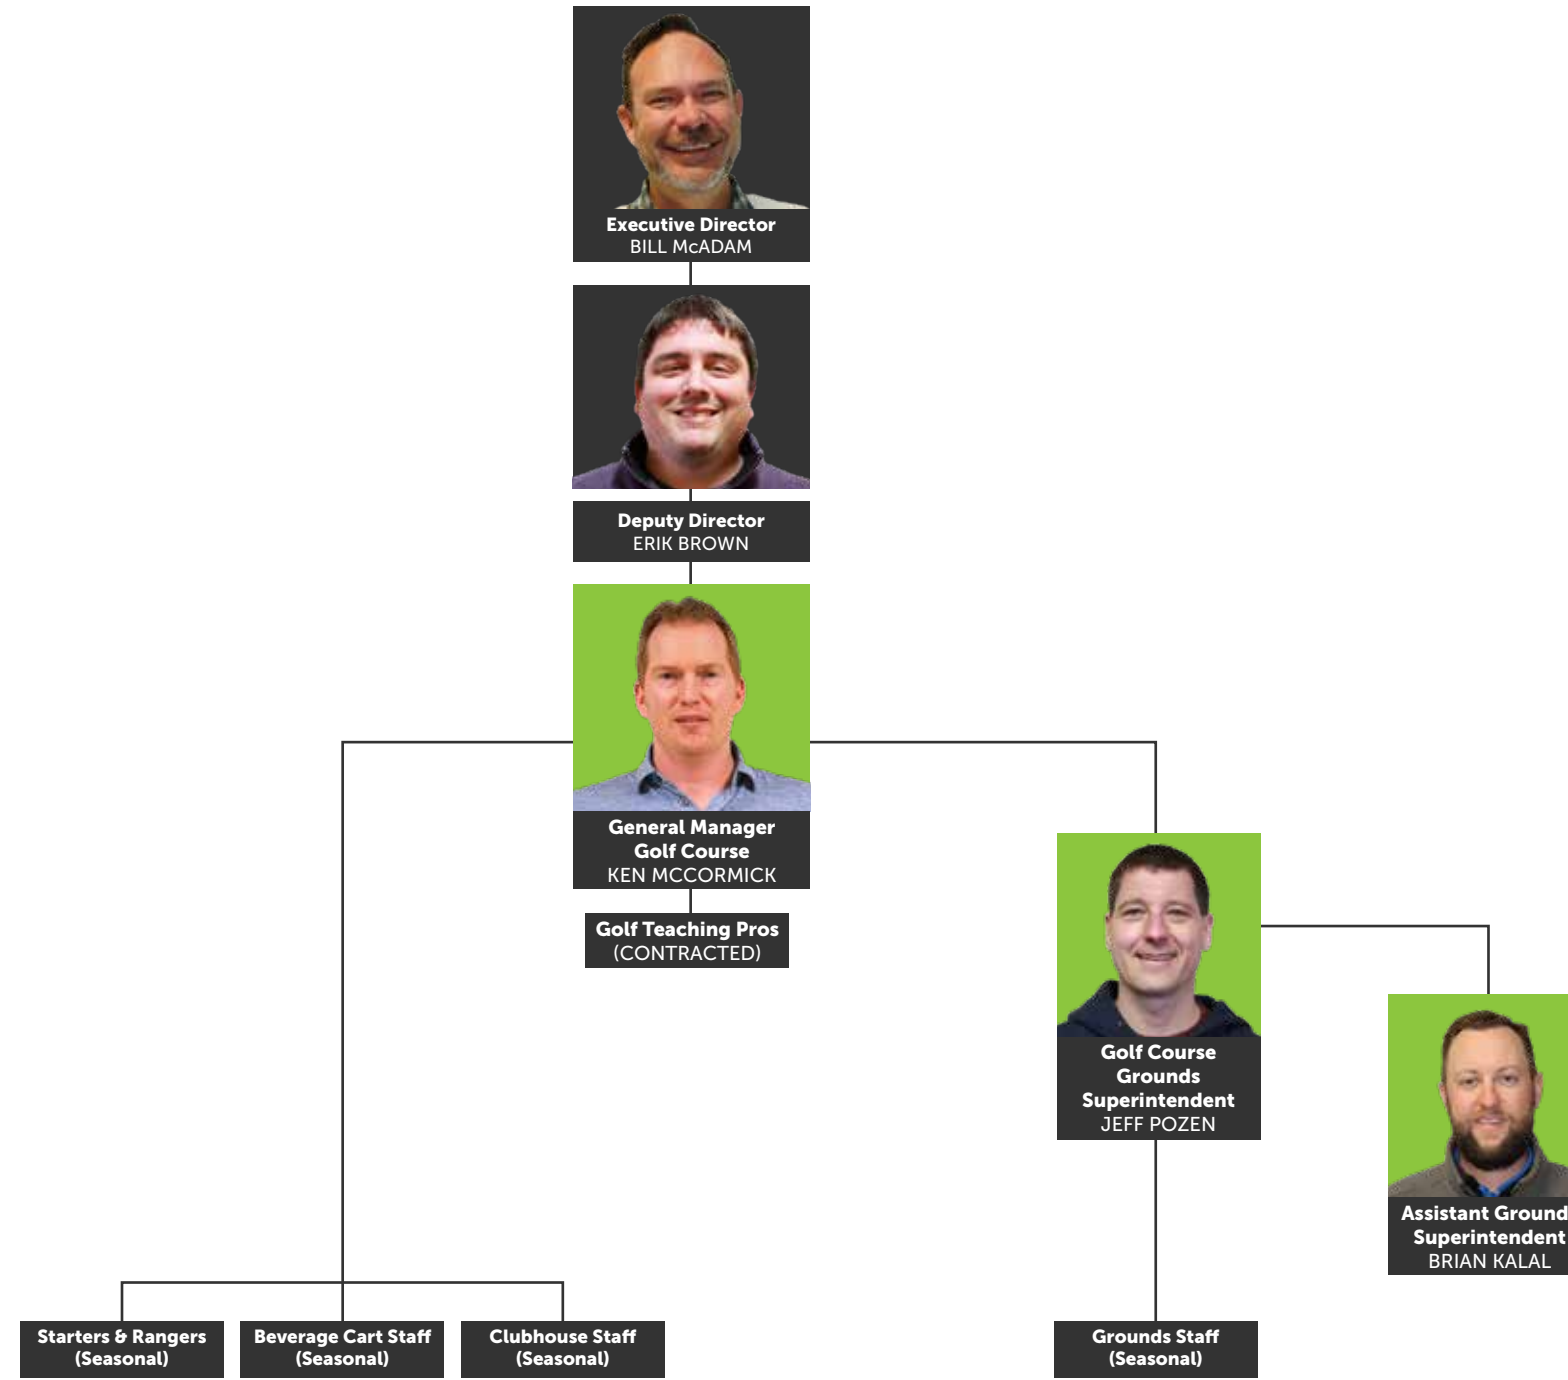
Executive Director
BILL McADAM

Deputy Director
ERIK BROWN

General Manager
Golf Course
KEN MCCORMICK

Golf Teaching Pros
(CONTRACTED)

Golf Course
Grounds
Superintendent
JEFF POZEN

Assistant Ground
Superintendent
BRIAN KALAL

Starters & Rangers
(Seasonal)

Beverage Cart Staff
(Seasonal)

Clubhouse Staff
(Seasonal)

Grounds Staff
(Seasonal)